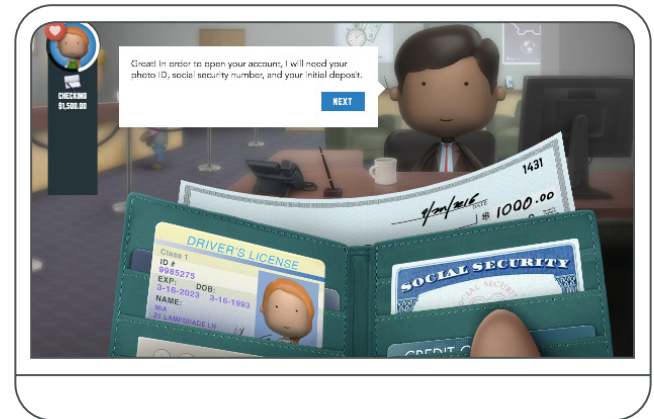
CHECKING
$1,500.00

Great! In order to open your account, I will need your photo ID, social security number, and your initial deposit.

NEXT

1431

$ 1000.00

DRIVER'S LICENSE
Class 1
ID #
9985275
EXP: DOB:
3-16-2023 3-16-1993
NAME:
MIA
21 LAMPSHADE LN

SOCIAL SECURITY

CREDIT C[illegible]